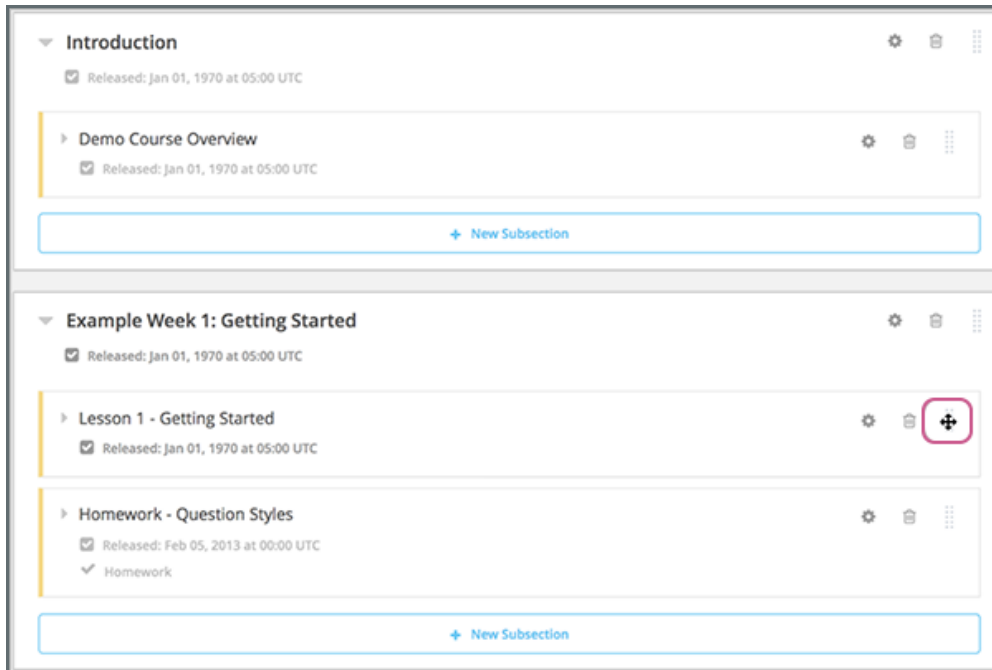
Introduction

Released: Jan 01, 1970 at 05:00 UTC

Demo Course Overview

Released: Jan 01, 1970 at 05:00 UTC

+ New Subsection

Example Week 1: Getting Started

Released: Jan 01, 1970 at 05:00 UTC

Lesson 1 - Getting Started

Released: Jan 01, 1970 at 05:00 UTC

Homework - Question Styles

Released: Feb 05, 2013 at 00:00 UTC

Homework

+ New Subsection